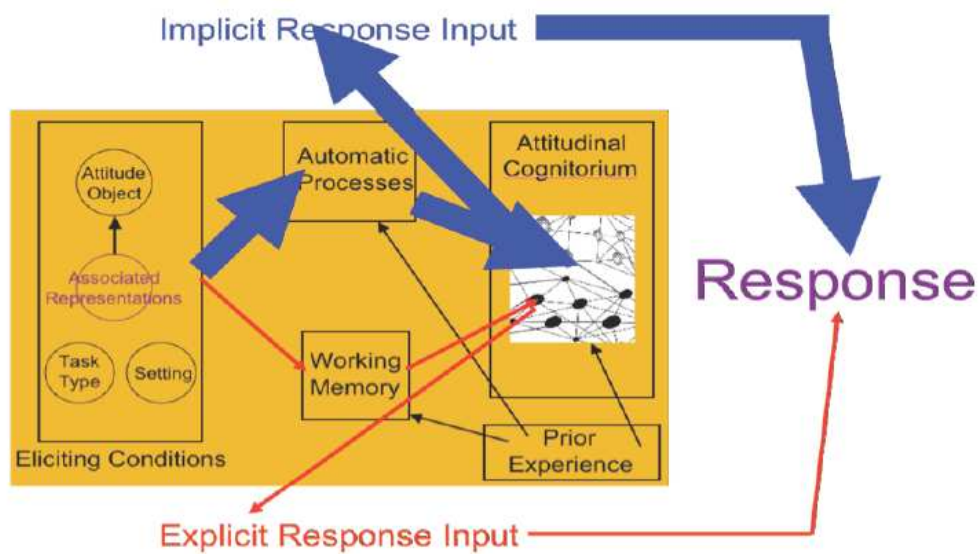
Implicit Response Input

Attitude Object

Associated Representations

Task Type

Setting

Eliciting Conditions

Automatic Processes

Working Memory

Attitudinal Cognitorium

Prior Experience

Response

Explicit Response Input